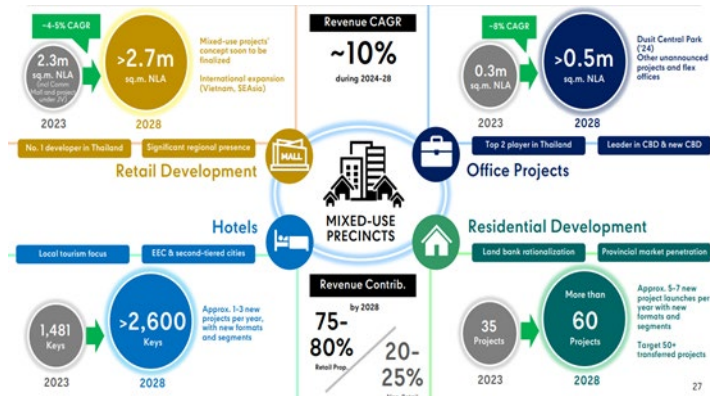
~4-5% CAGR

2.3m sq.m. NLA (incl. Central Mall and projects under JV)

2023

>2.7m sq.m. NLA

2028

Mixed-use projects' concept soon to be finalized

International expansion (Vietnam, SEAsia)

Revenue CAGR

~10%

during 2024-28

~8% CAGR

0.3m sq.m. NLA

2023

>0.5m sq.m. NLA

2028

Dusit Central Park ('24)
Other unannounced projects and flex offices

No. 1 developer in Thailand

Significant regional presence

MALL

Retail Development

Top 2 player in Thailand

Leader in CBD & new CBD

Office Projects

MIXED-USE PRECINCTS

Hotels

Local tourism focus

EEC & second-tiered cities

Residential Development

Land bank rationalization

Provincial market penetration

1,481 Keys

2023

>2,600 Keys

2028

Approx. 1-3 new projects per year, with new formats and segments

Revenue Contrib.

by 2028

75-80%

Retail Prop.

20-25%

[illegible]

35 Projects

2023

More than 60 Projects

2028

Approx. 5-7 new project launches per year with new formats and segments

Target 50+ transferred projects

27